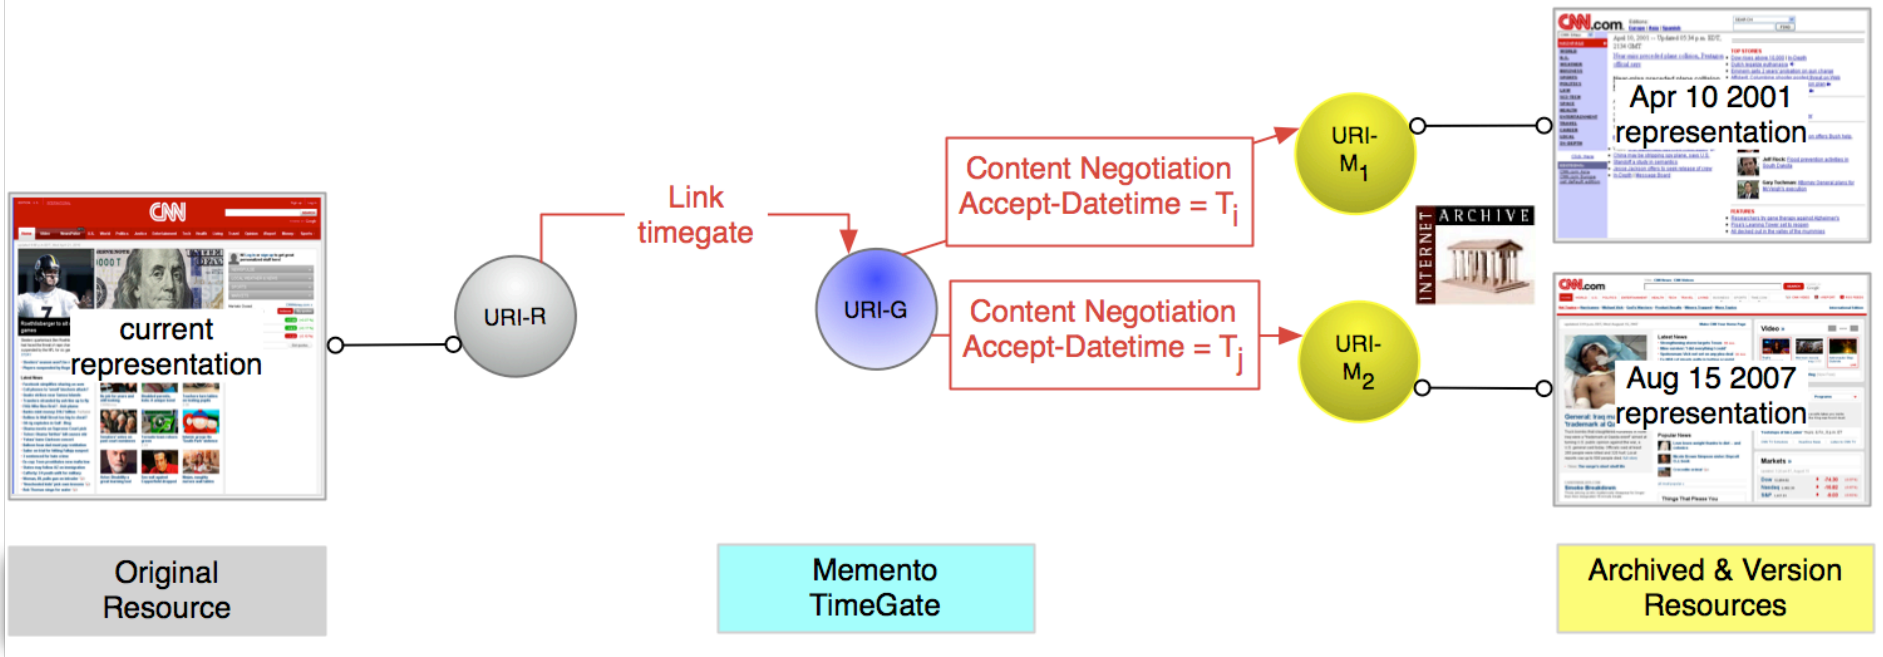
current representation

URI-R

Link timegate

URI-G

Content Negotiation
Accept-Datetime = $T_i$

Content Negotiation
Accept-Datetime = $T_j$

URI-$M_1$

URI-$M_2$

Apr 10 2001 representation

Aug 15 2007 representation

INTERNET ARCHIVE

Original Resource

Memento TimeGate

Archived & Version Resources